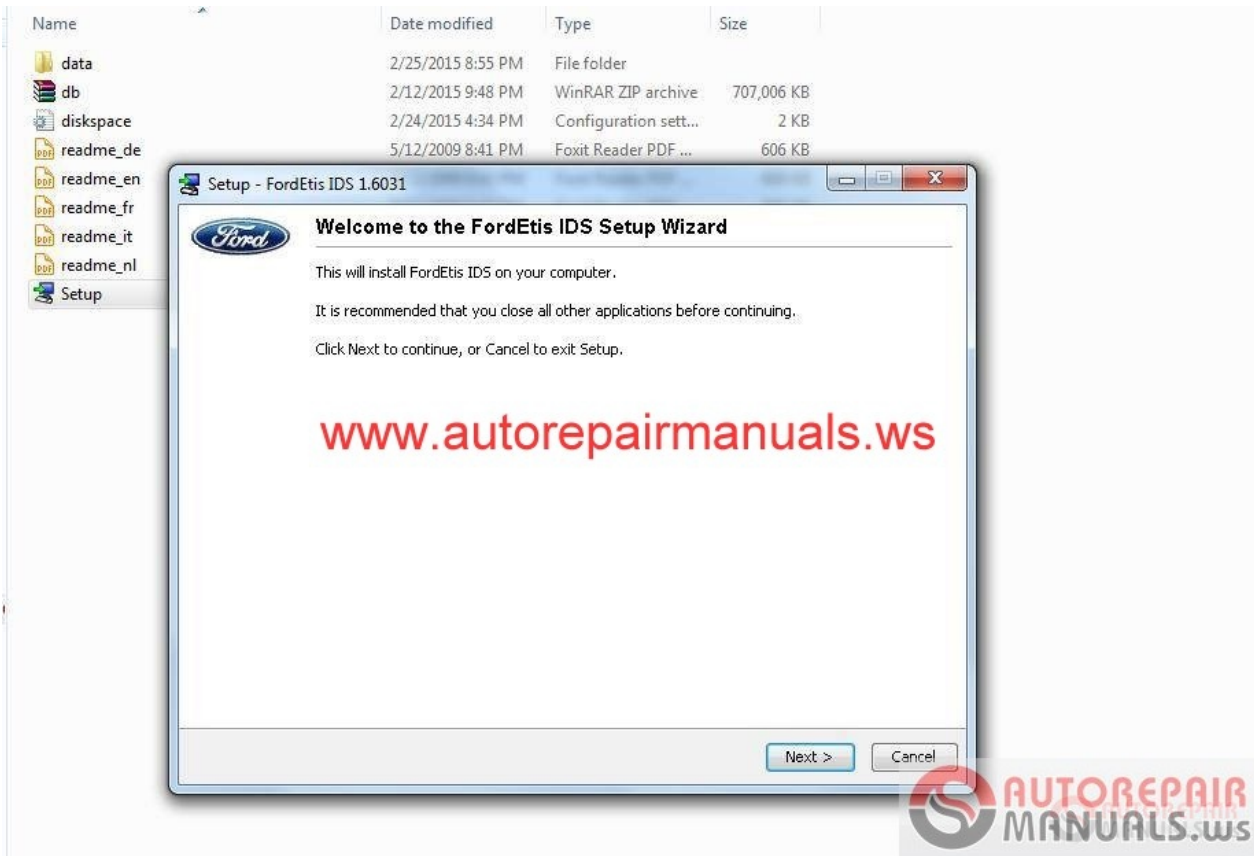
| Name | Date modified | Type | Size |
|---|---|---|---|
| data | 2/25/2015 8:55 PM | File folder | |
| db | 2/12/2015 9:48 PM | WinRAR ZIP archive | 707,006 KB |
| diskspace | 2/24/2015 4:34 PM | Configuration sett... | 2 KB |
| readme_de | 5/12/2009 8:41 PM | Foxit Reader PDF ... | 606 KB |
| readme_en | | | |
| readme_fr | | | |
| readme_it | | | |
| readme_nl | | | |
| Setup | | | |

Setup - FordEtis IDS 1.6031

Ford

Welcome to the FordEtis IDS Setup Wizard

This will install FordEtis IDS on your computer.

It is recommended that you close all other applications before continuing.

Click Next to continue, or Cancel to exit Setup.

www.autorepairmanuals.ws

Next >

Cancel

AUTOREPAIR MANUALS.ws